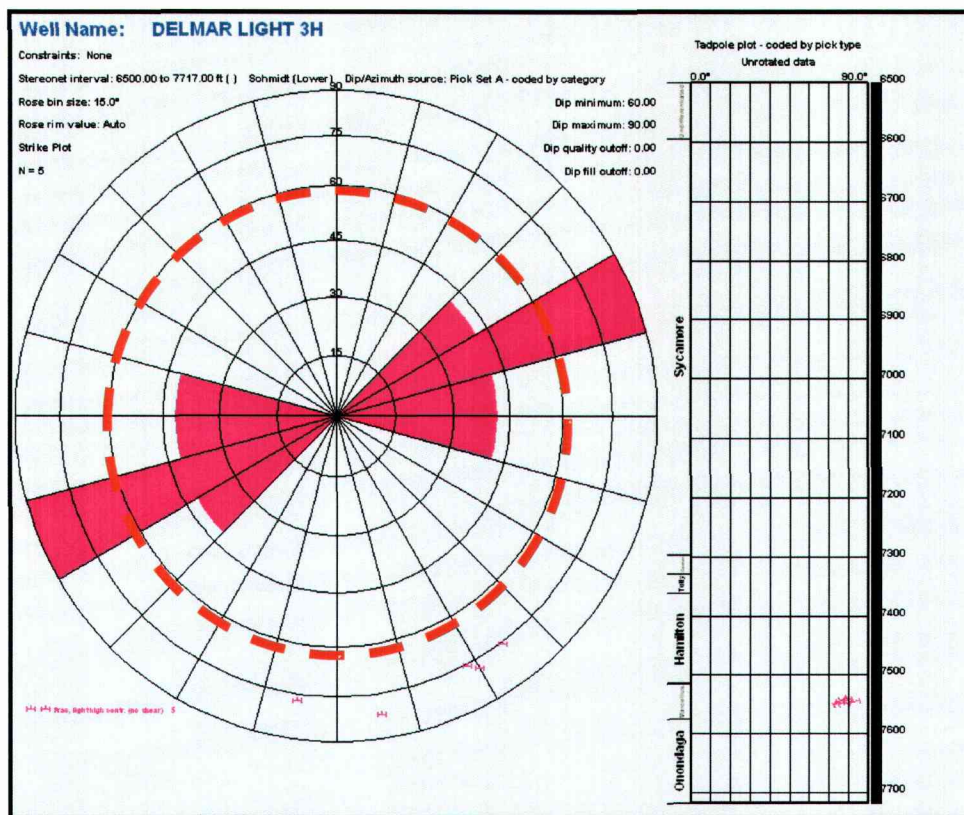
Well Name: DELMAR LIGHT 3H

Constraints: None

Stereonet interval: 6500.00 to 7717.00 ft ( ) Schmidt (Lower) Dip/Azimuth source: Pick Set A - coded by category

Rose bin size: 15.0°

Rose rim value: Auto

Strike Plot

N = 5

Dip minimum: 60.00

Dip maximum: 90.00

Dip quality cutoff: 0.00

Dip fill cutoff: 0.00

90

75

60

45

30

15

Res. high/high cont. (no shear) 5

Tadpole plot - coded by pick type

Unrotated data

0.0°

90.0°

6500

6600

6700

6800

6900

7000

7100

7200

7300

7400

7500

7600

7700

Sycamore

Tully

Hamilton

Onondaga